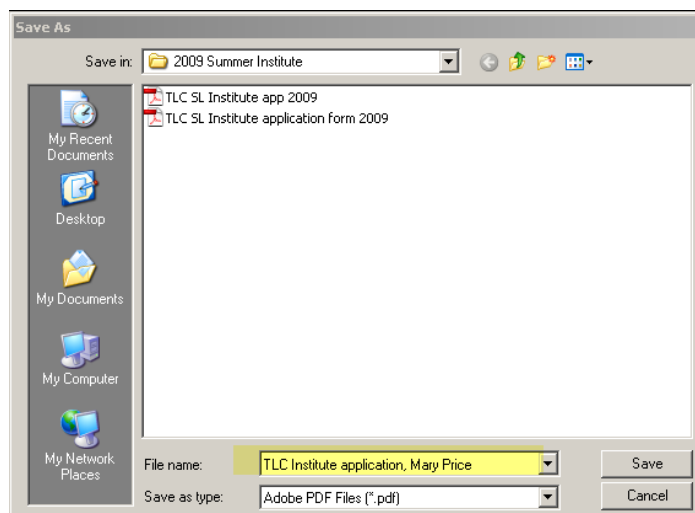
Save As

Save in: 2009 Summer Institute

My Recent Documents

Desktop

My Documents

My Computer

My Network Places

TLC SL Institute app 2009

TLC SL Institute application form 2009

File name: TLC Institute application, Mary Price

Save as type: Adobe PDF Files (*.pdf)

Save

Cancel